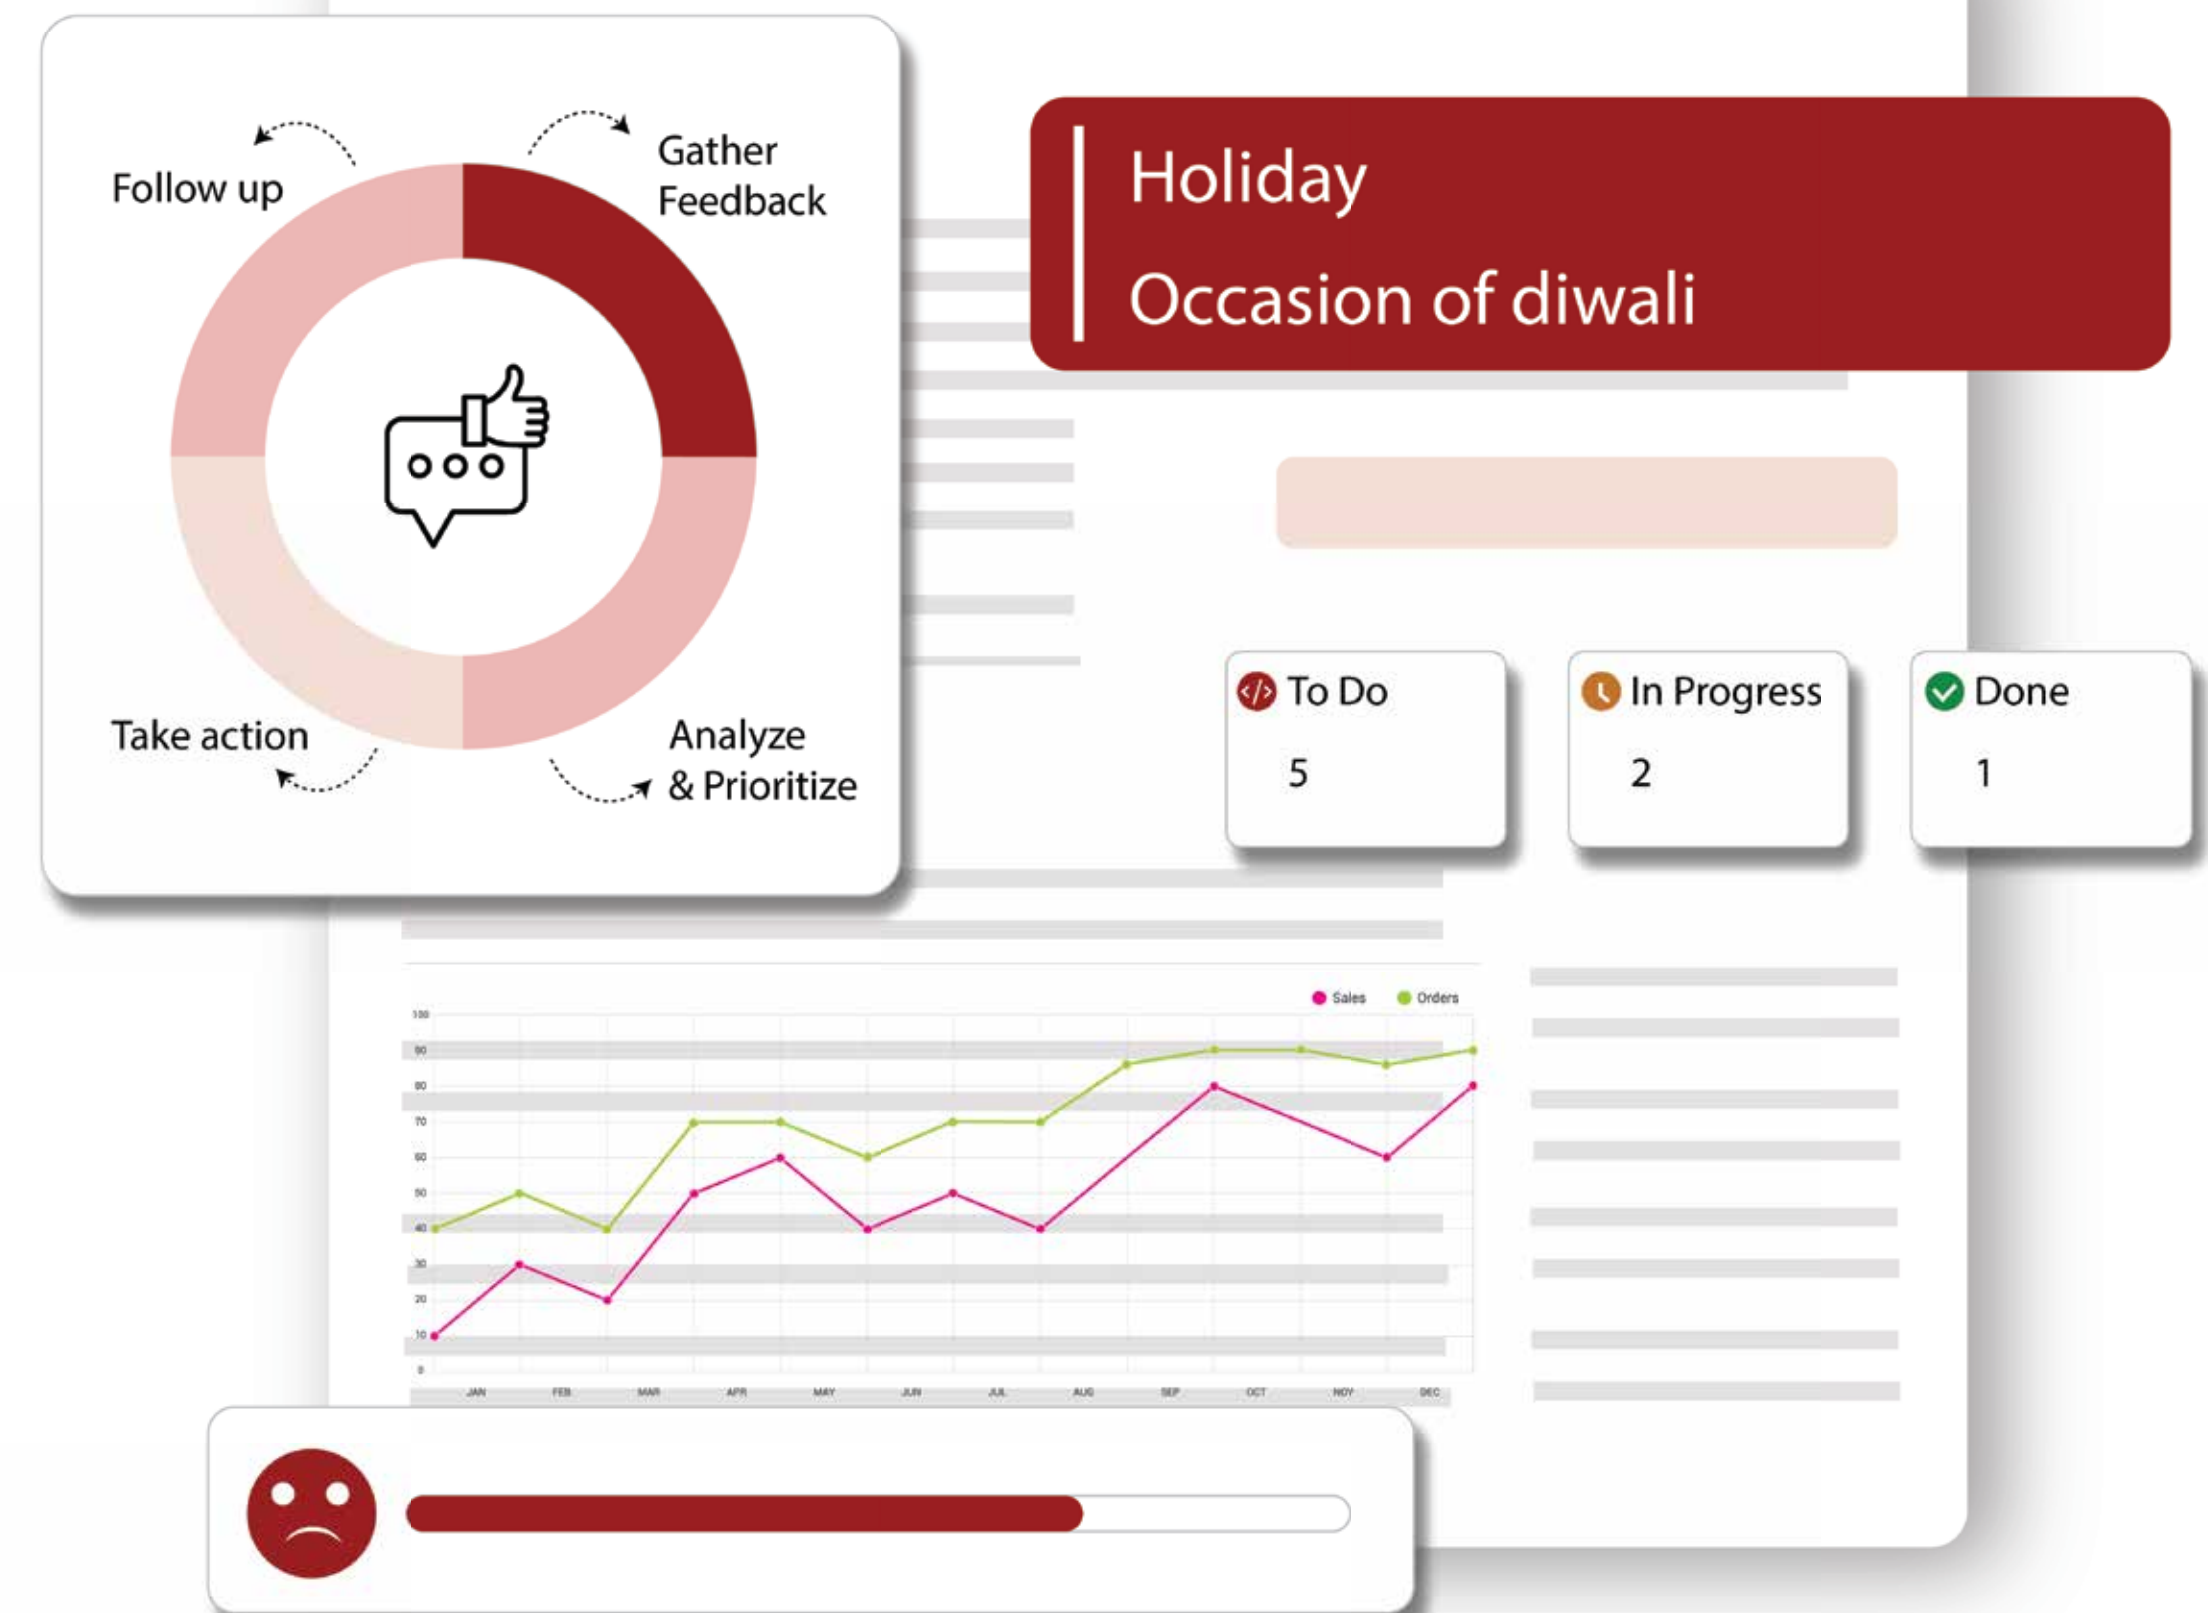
Follow up

Gather Feedback

Take action

Analyze & Prioritize

Holiday

Occasion of diwali

To Do
5

In Progress
2

Done
1

Sales Orders

100
90
80
70
60
50
40
30
20
10
0

JAN FEB MAR APR MAY JUN JUL AUG SEP OCT NOV DEC